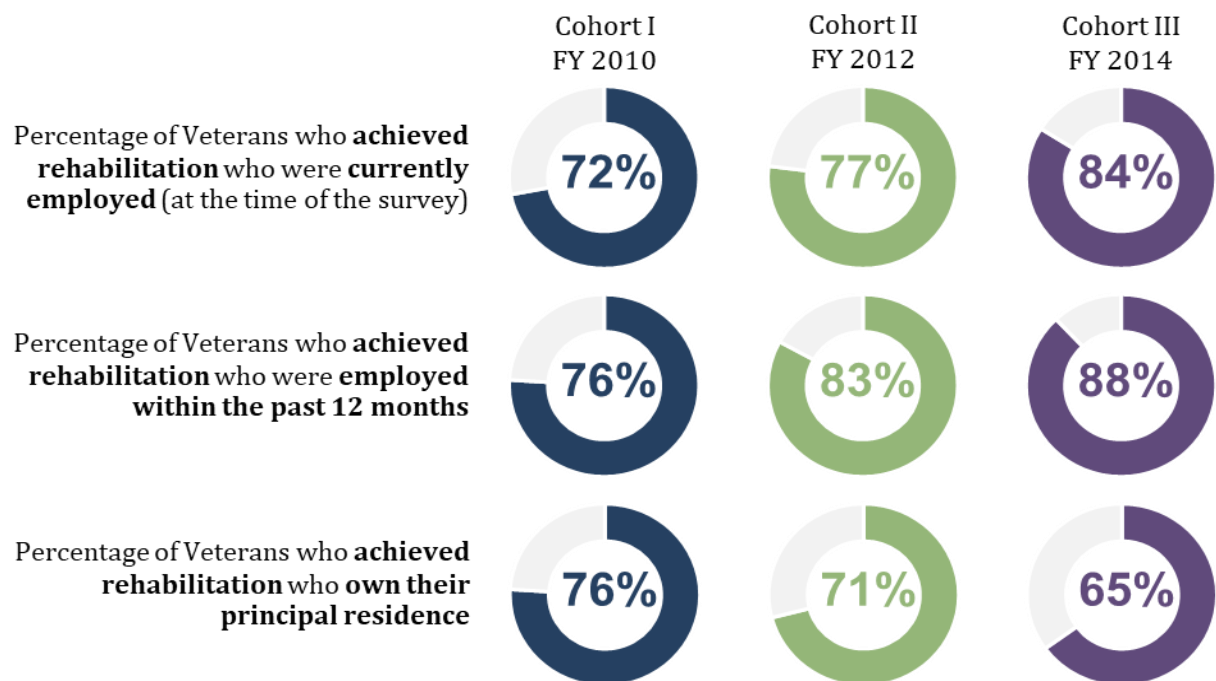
| | Cohort I FY 2010 | Cohort II FY 2012 | Cohort III FY 2014 |
|---|---|---|---|
| Percentage of Veterans who **achieved rehabilitation** who were **currently employed** (at the time of the survey) | 72% | 77% | 84% |
| Percentage of Veterans who **achieved rehabilitation** who were **employed within the past 12 months** | 76% | 83% | 88% |
| Percentage of Veterans who **achieved rehabilitation** who **own their principal residence** | 76% | 71% | 65% |